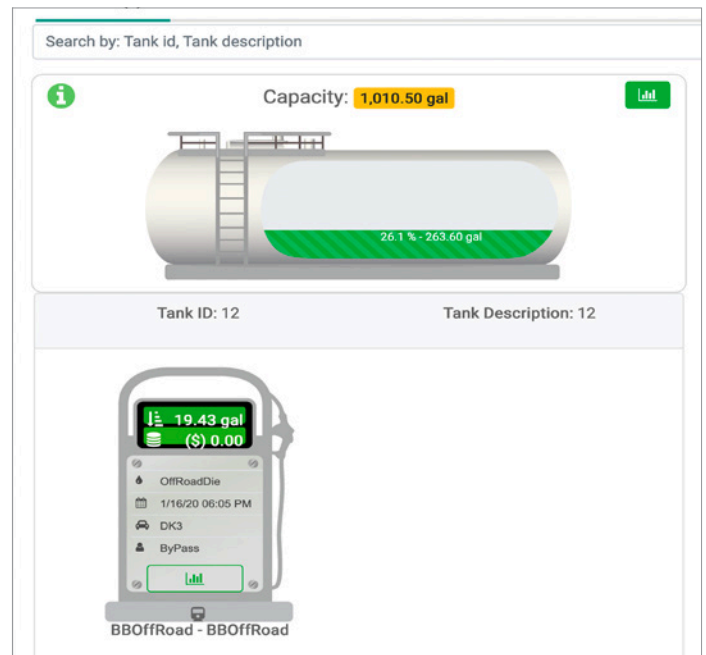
Search by: Tank id, Tank description

Capacity: 1,010.50 gal

26.1 % - 263.60 gal

Tank ID: 12

Tank Description: 12

19.43 gal

($) 0.00

OffRoadDie

1/16/20 06:05 PM

DK3

ByPass

BBOffRoad - BBOffRoad